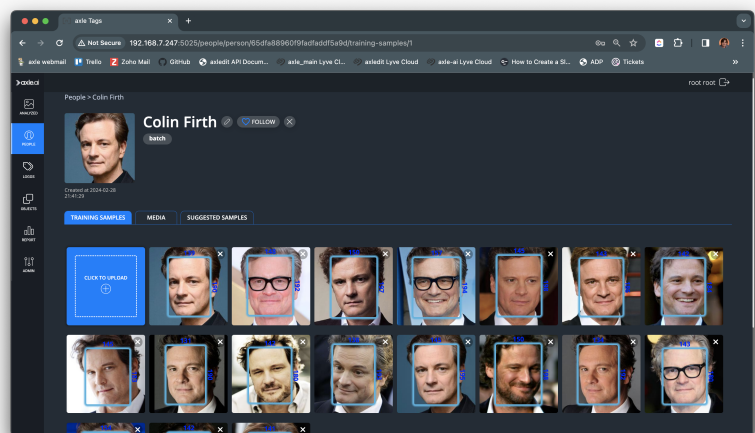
axle Tags

Not Secure 192.168.7.247:5025/people/person/65dfa88960f9fadfaddf5a9d/training-samples/1

axle webmail Trello Zoho Mail GitHub axledit API Docum... axle_main Lyve Cl... axledit Lyve Cloud axle-ai Lyve Cloud How to Create a Sl... ADP Tickets

axle.ai

root root

ANALYZED

PEOPLE

LOGOS

OBJECTS

REPORT

ADMIN

People > Colin Firth

Colin Firth

FOLLOW

batch

Created at 2024-02-28 21:41:29

TRAINING SAMPLES

MEDIA

SUGGESTED SAMPLES

CLICK TO UPLOAD